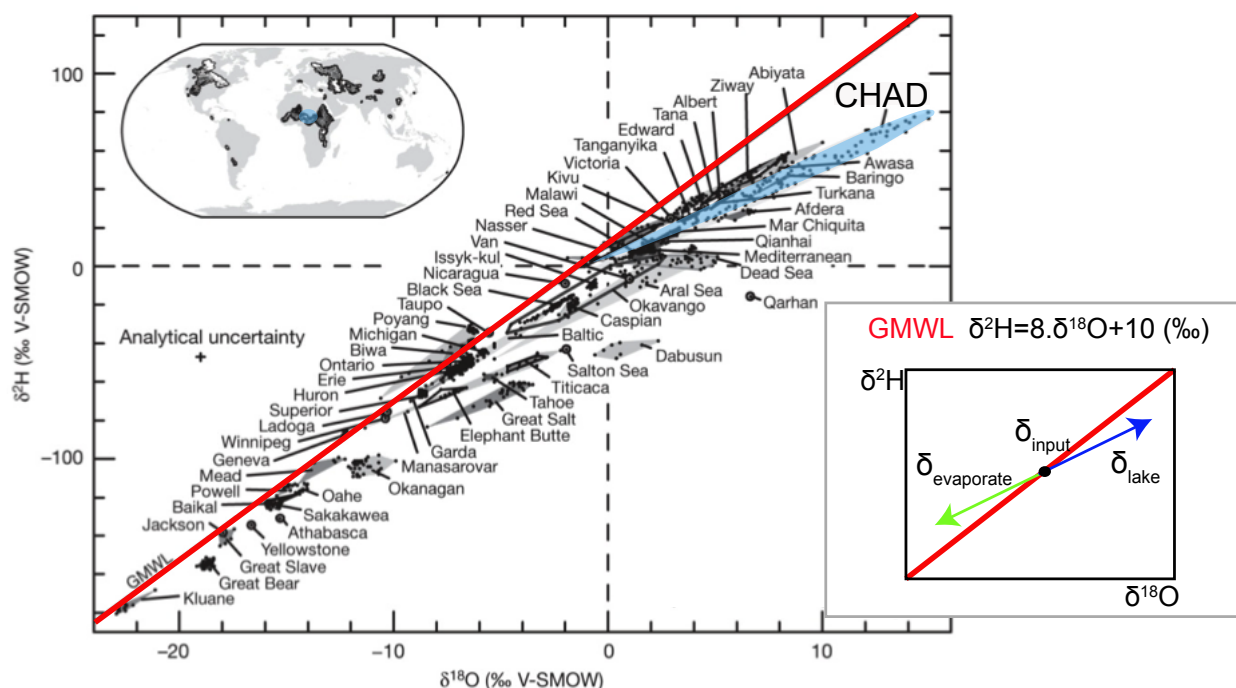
100
0
−100
−20
−10
0
10
$\delta^2$H (‰ V-SMOW)
$\delta^{18}$O (‰ V-SMOW)

CHAD
Abiyata
Ziway
Albert
Tana
Edward
Tanganyika
Victoria
Kivu
Malawi
Red Sea
Nasser
Van
Issyk-kul
Nicaragua
Black Sea
Taupo
Poyang
Michigan
Biwa
Ontario
Erie
Huron
Superior
Ladoga
Winnipeg
Geneva
Mead
Powell
Baikal
Jackson
Yellowstone
Great Slave
Great Bear
Kluane
GMWL
Awasa
Baringo
Turkana
Afdera
Mar Chiquita
Qianhai
Mediterranean
Dead Sea
Aral Sea
Okavango
Caspian
Qarhan
Baltic
Dabusun
Salton Sea
Titicaca
Tahoe
Great Salt
Elephant Butte
Garda
Manasarovar
Okanagan
Oahe
Sakakawea
Athabasca
Analytical uncertainty

GMWL $\delta^2$H=8.$\delta^{18}$O+10 (‰)
$\delta^2$H
$\delta_{input}$
$\delta_{evaporate}$
$\delta_{lake}$
$\delta^{18}$O